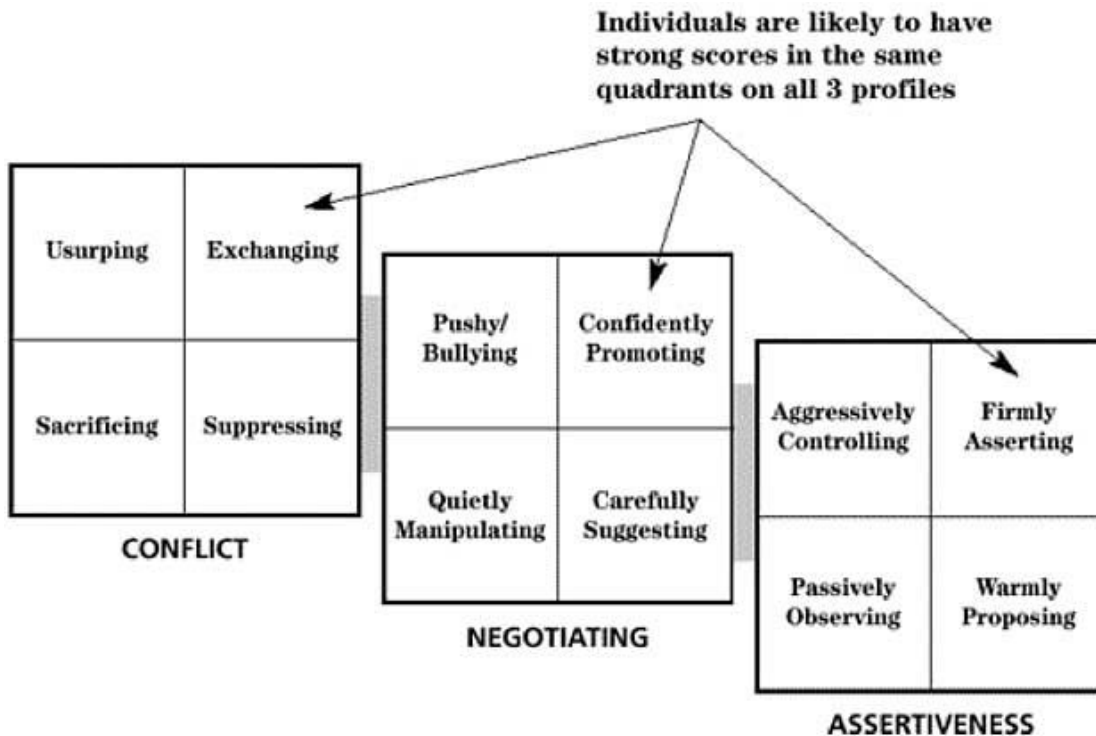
Individuals are likely to have strong scores in the same quadrants on all 3 profiles

| Usurping | Exchanging |
|---|---|
| Sacrificing | Suppressing |

CONFLICT

| Pushy/ Bullying | Confidently Promoting |
|---|---|
| Quietly Manipulating | Carefully Suggesting |

NEGOTIATING

| Aggressively Controlling | Firmly Asserting |
|---|---|
| Passively Observing | Warmly Proposing |

ASSERTIVENESS